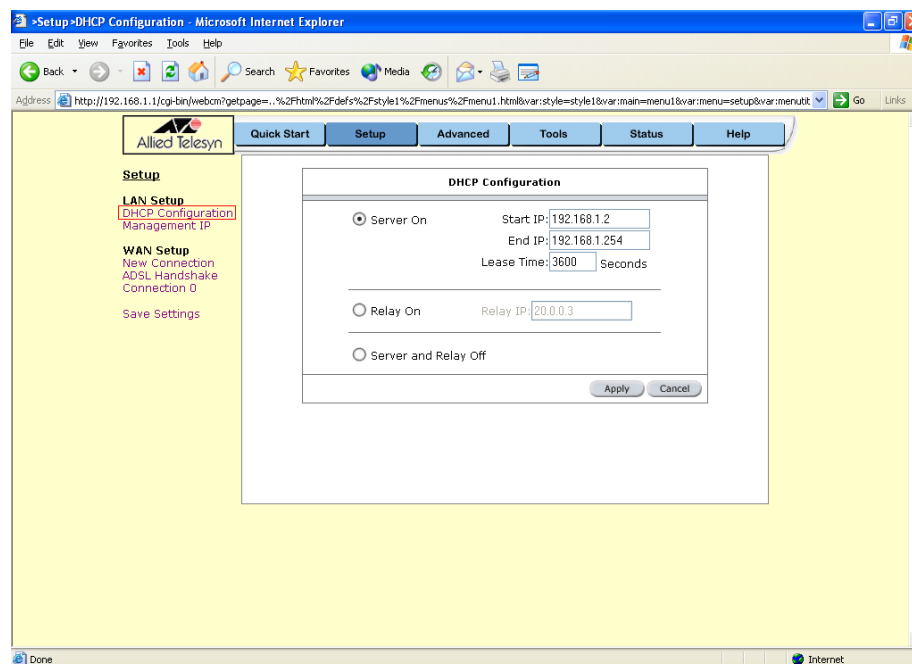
>Setup>DHCP Configuration - Microsoft Internet Explorer

File Edit View Favorites Tools Help

Back Search Favorites Media

Address http://192.168.1.1/cgi-bin/webcm?getpage=..%2Fhtml%2Fdefs%2Fstyle1%2Fmenus%2Fmenu1.html&var:style=style1&var:main=menu1&var:menu=setup&var:menutit Go Links

Allied Telesyn

Quick Start | Setup | Advanced | Tools | Status | Help

Setup

LAN Setup
DHCP Configuration
Management IP

WAN Setup
New Connection
ADSL Handshake
Connection 0

Save Settings

DHCP Configuration

Server On
Start IP: 192.168.1.2
End IP: 192.168.1.254
Lease Time: 3600 Seconds

Relay On
Relay IP: 20.0.0.3

Server and Relay Off

Apply Cancel

Done

Internet